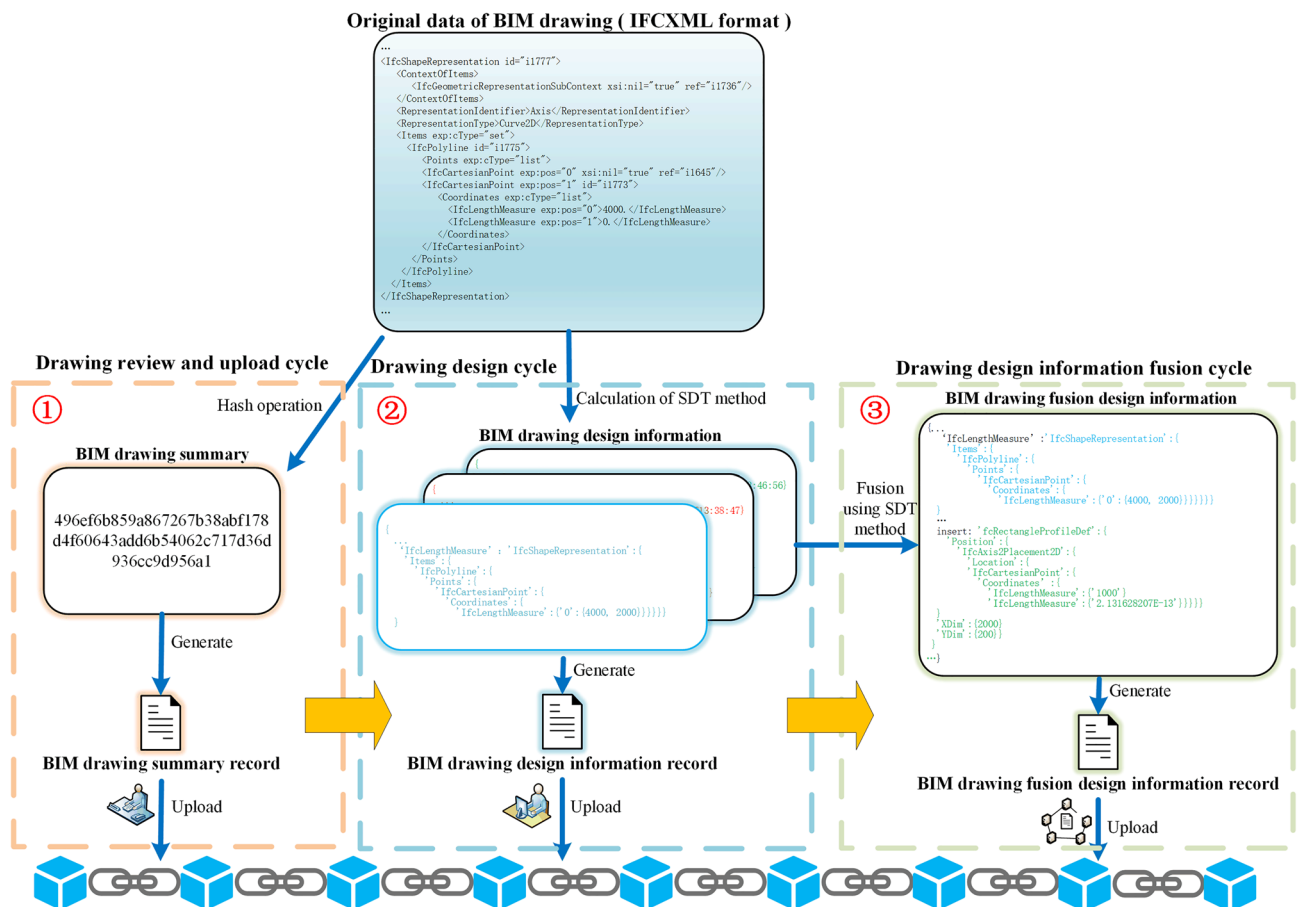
Original data of BIM drawing ( IFCXML format )

...
<IfcShapeRepresentation id="i1777">
<ContextOfItems>
<IfcGeometricRepresentationSubContext xsi:nil="true" ref="i1736"/>
</ContextOfItems>
<RepresentationIdentifier>Axis</RepresentationIdentifier>
<RepresentationType>Curve2D</RepresentationType>
<Items exp:cType="set">
<IfcPolyline id="i1775">
<Points exp:cType="list">
<IfcCartesianPoint exp:pos="0" xsi:nil="true" ref="i1645"/>
<IfcCartesianPoint exp:pos="1" id="i1773">
<Coordinates exp:cType="list">
<IfcLengthMeasure exp:pos="0">4000.</IfcLengthMeasure>
<IfcLengthMeasure exp:pos="1">0.</IfcLengthMeasure>
</Coordinates>
</IfcCartesianPoint>
</Points>
</IfcPolyline>
</Items>
</IfcShapeRepresentation>
...

Drawing review and upload cycle

①

Hash operation

BIM drawing summary

496ef6b859a867267b38abf178d4f60643add6b54062c717d36d936cc9d956a1

Generate

BIM drawing summary record

Upload

Drawing design cycle

②

Calculation of SDT method

BIM drawing design information

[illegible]46:56]

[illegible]3:38:47]

{
...
'IfcLengthMeasure' : 'IfcShapeRepresentation':{
'Items':{
'IfcPolyline':{
'Points':{
'IfcCartesianPoint':{
'Coordinates':{
'IfcLengthMeasure':{'0':[4000, 2000]}}}}}
}

Generate

BIM drawing design information record

Upload

Fusion using SDT method

Drawing design information fusion cycle

③

BIM drawing fusion design information

{...
'IfcLengthMeasure' :'IfcShapeRepresentation':{
'Items':{
'IfcPolyline':{
'Points':{
'IfcCartesianPoint':{
'Coordinates':{
'IfcLengthMeasure':{'0':[4000, 2000]}}}}}
}
...
insert: 'fcRectangleProfileDef':{
'Position':{
'IfcAxis2Placement2D':{
'Location':{
'IfcCartesianPoint':{
'Coordinates' :{
'IfcLengthMeasure':{'1000'}
'IfcLengthMeasure':{'2.131628207E-13'}}}}}
}
'XDim':{2000}
'YDim':{200}
}
...}

Generate

BIM drawing fusion design information record

Upload